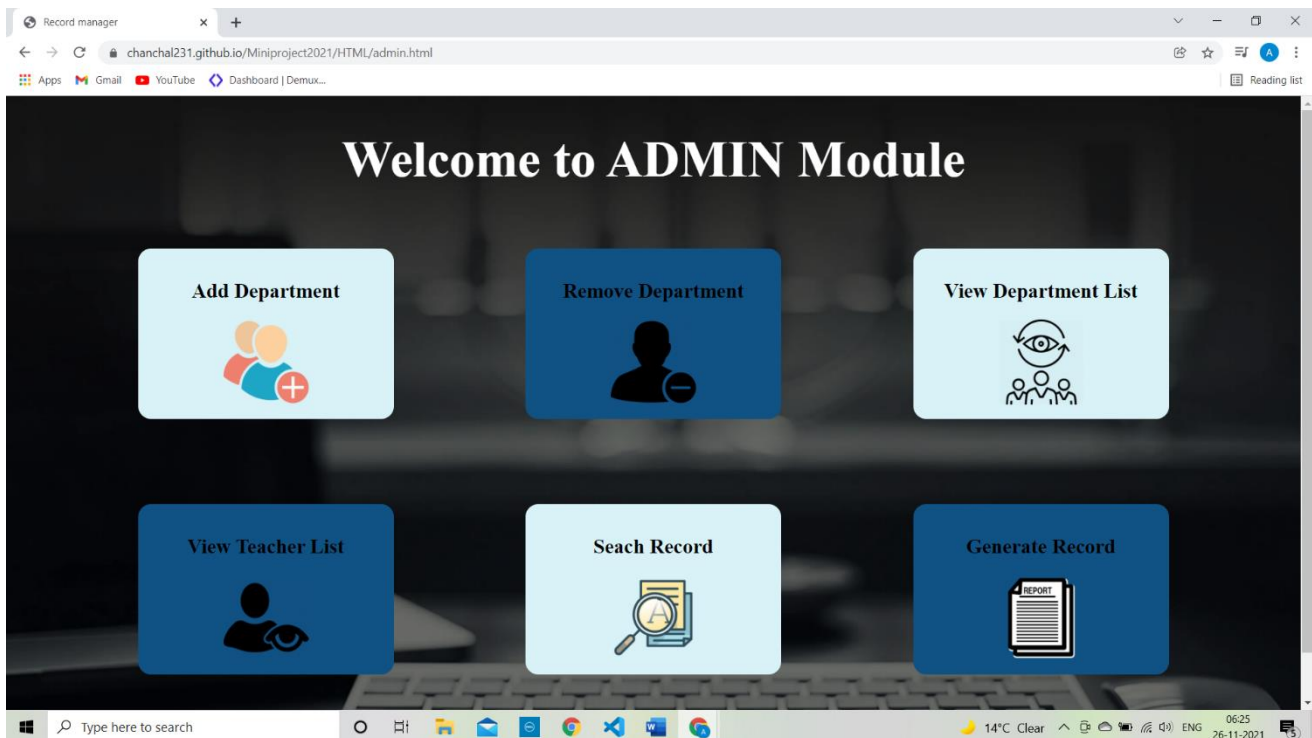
Record manager
chanchal231.github.io/Miniproject2021/HTML/admin.html
Apps Gmail YouTube Dashboard | Demux...
Reading list

Welcome to ADMIN Module

Add Department

Remove Department

View Department List

View Teacher List

Seach Record

Generate Record

REPORT

Type here to search
14°C Clear ENG 06:25 26-11-2021